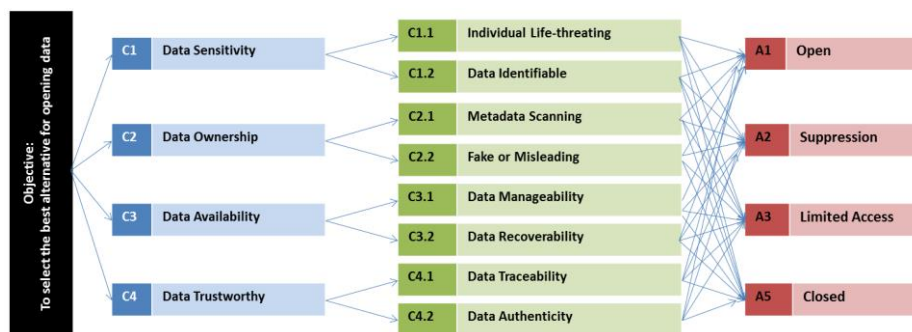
Objective:
To select the best alternative for opening data

C1 Data Sensitivity

C2 Data Ownership

C3 Data Availability

C4 Data Trustworthy

C1.1 Individual Life-threating

C1.2 Data Identifiable

C2.1 Metadata Scanning

C2.2 Fake or Misleading

C3.1 Data Manageability

C3.2 Data Recoverability

C4.1 Data Traceability

C4.2 Data Authenticity

A1 Open

A2 Suppression

A3 Limited Access

A5 Closed